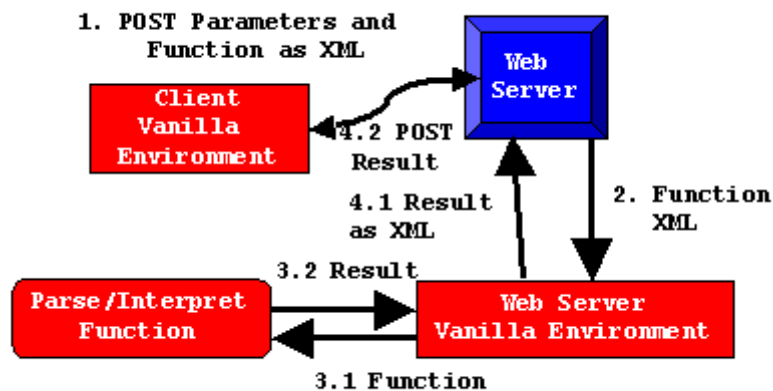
1. POST Parameters and Function as XML

Web Server

Client Vanilla Environment

4.2 POST Result

4.1 Result as XML

2. Function XML

3.2 Result

Parse/Interpret Function

Web Server Vanilla Environment

3.1 Function